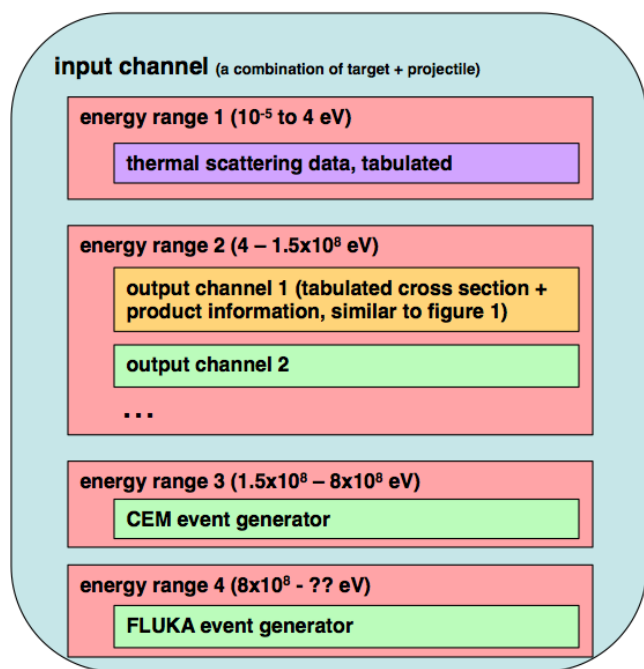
input channel (a combination of target + projectile)

energy range 1 ($10^{-5}$ to 4 eV)

thermal scattering data, tabulated

energy range 2 (4 – $1.5x10^8$ eV)

output channel 1 (tabulated cross section + product information, similar to figure 1)

output channel 2

...

energy range 3 ($1.5x10^8$ – $8x10^8$ eV)

CEM event generator

energy range 4 ($8x10^8$ - ?? eV)

FLUKA event generator